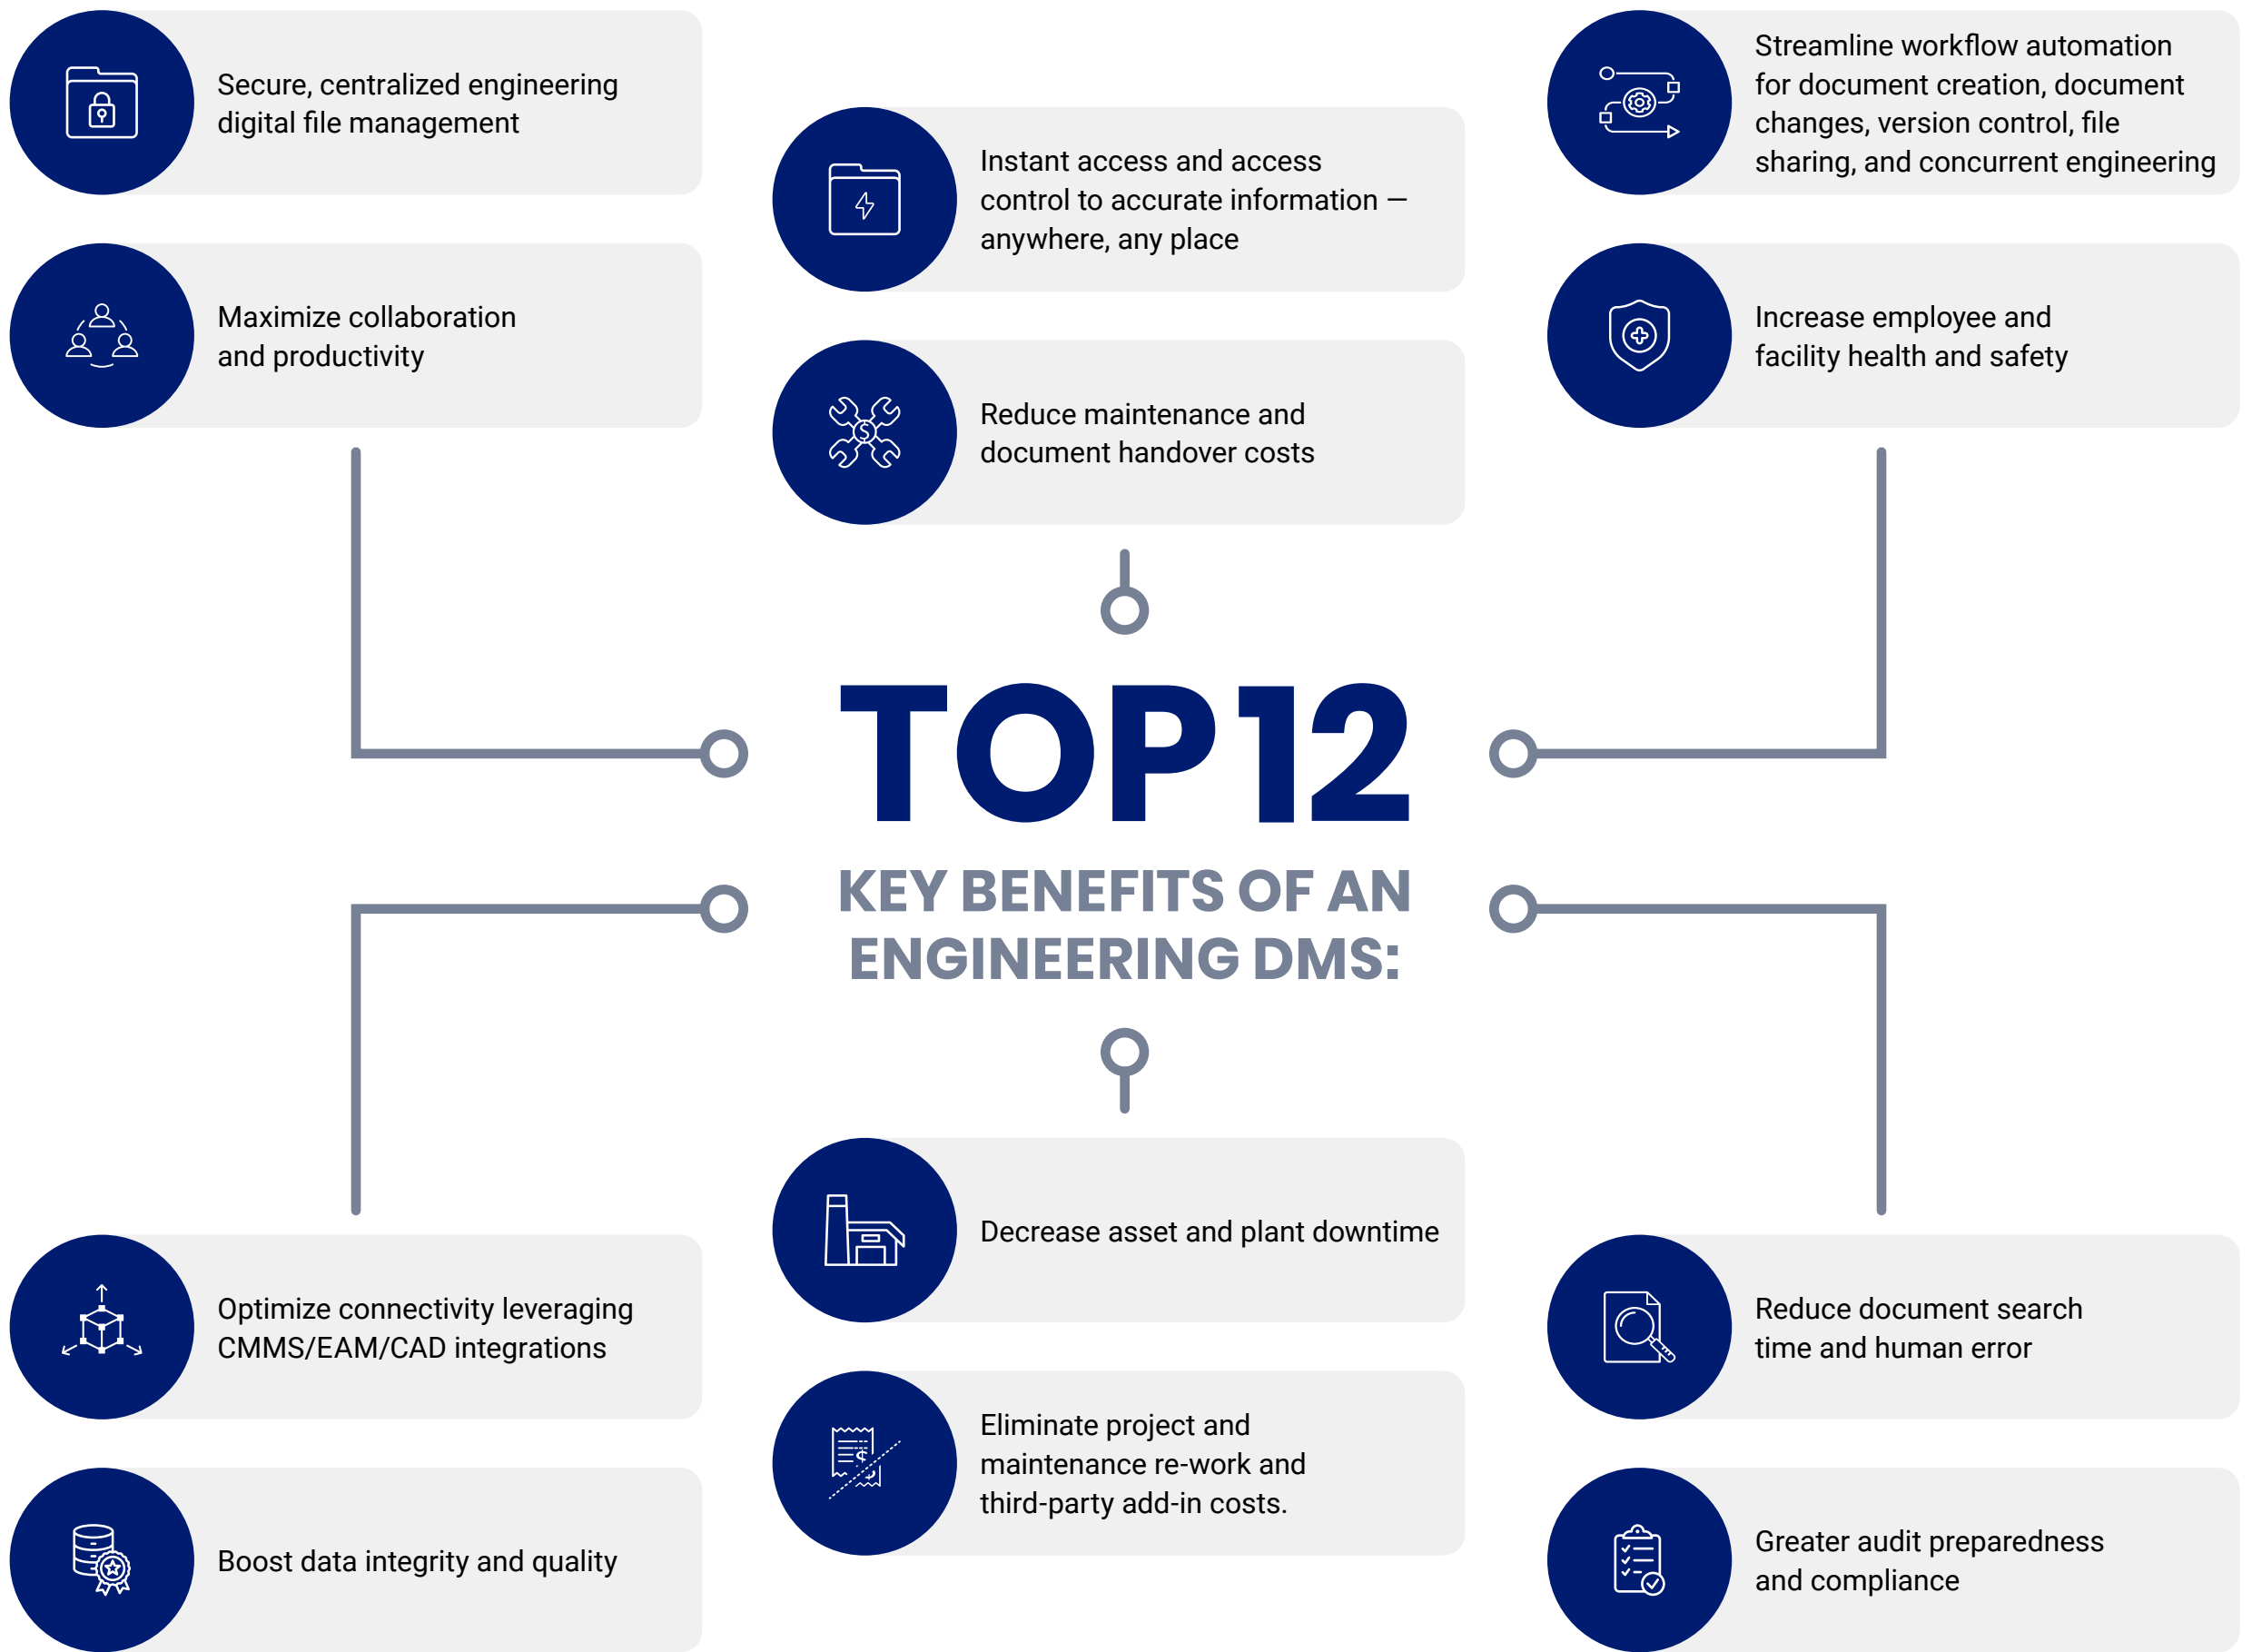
Secure, centralized engineering digital file management

Maximize collaboration and productivity

Instant access and access control to accurate information — anywhere, any place

Reduce maintenance and document handover costs

Streamline workflow automation for document creation, document changes, version control, file sharing, and concurrent engineering

Increase employee and facility health and safety

TOP 12

KEY BENEFITS OF AN ENGINEERING DMS:

Optimize connectivity leveraging CMMS/EAM/CAD integrations

Boost data integrity and quality

Decrease asset and plant downtime

Eliminate project and maintenance re-work and third-party add-in costs.

Reduce document search time and human error

Greater audit preparedness and compliance